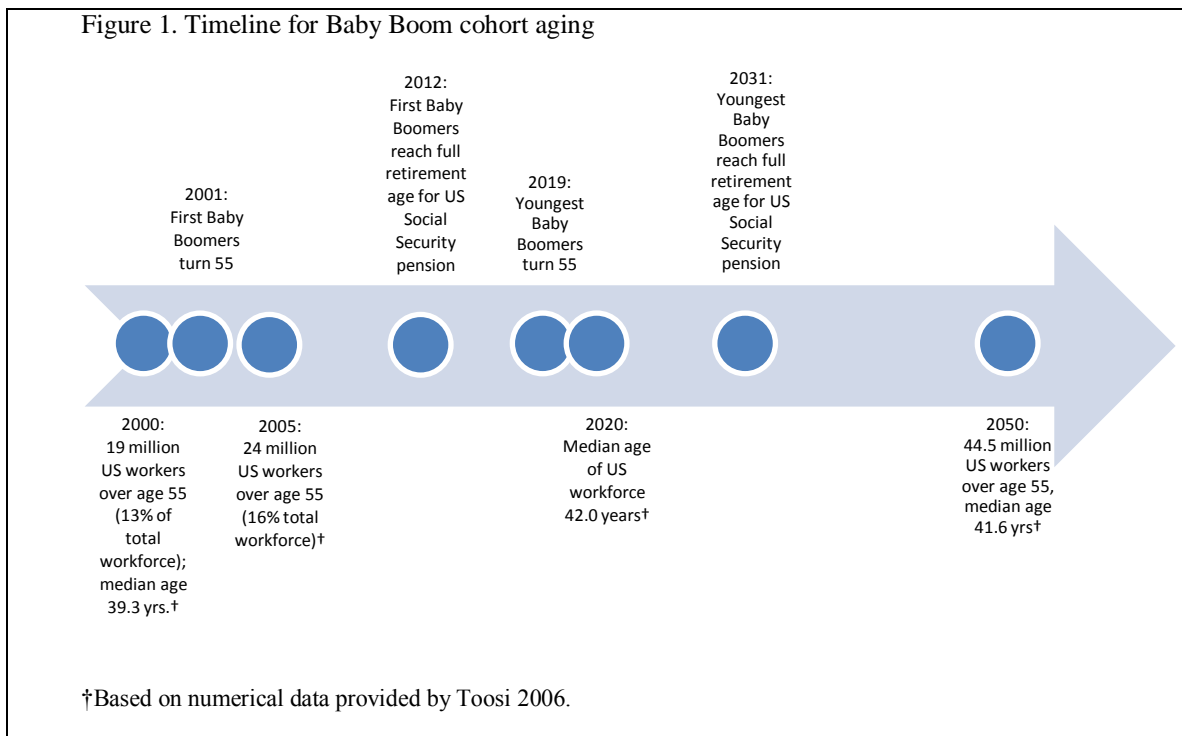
Figure 1. Timeline for Baby Boom cohort aging

2001: First Baby Boomers turn 55

2012: First Baby Boomers reach full retirement age for US Social Security pension

2019: Youngest Baby Boomers turn 55

2031: Youngest Baby Boomers reach full retirement age for US Social Security pension

2000: 19 million US workers over age 55 (13% of total workforce); median age 39.3 yrs.†

2005: 24 million US workers over age 55 (16% total workforce)†

2020: Median age of US workforce 42.0 years†

2050: 44.5 million US workers over age 55, median age 41.6 yrs†

†Based on numerical data provided by Toosi 2006.